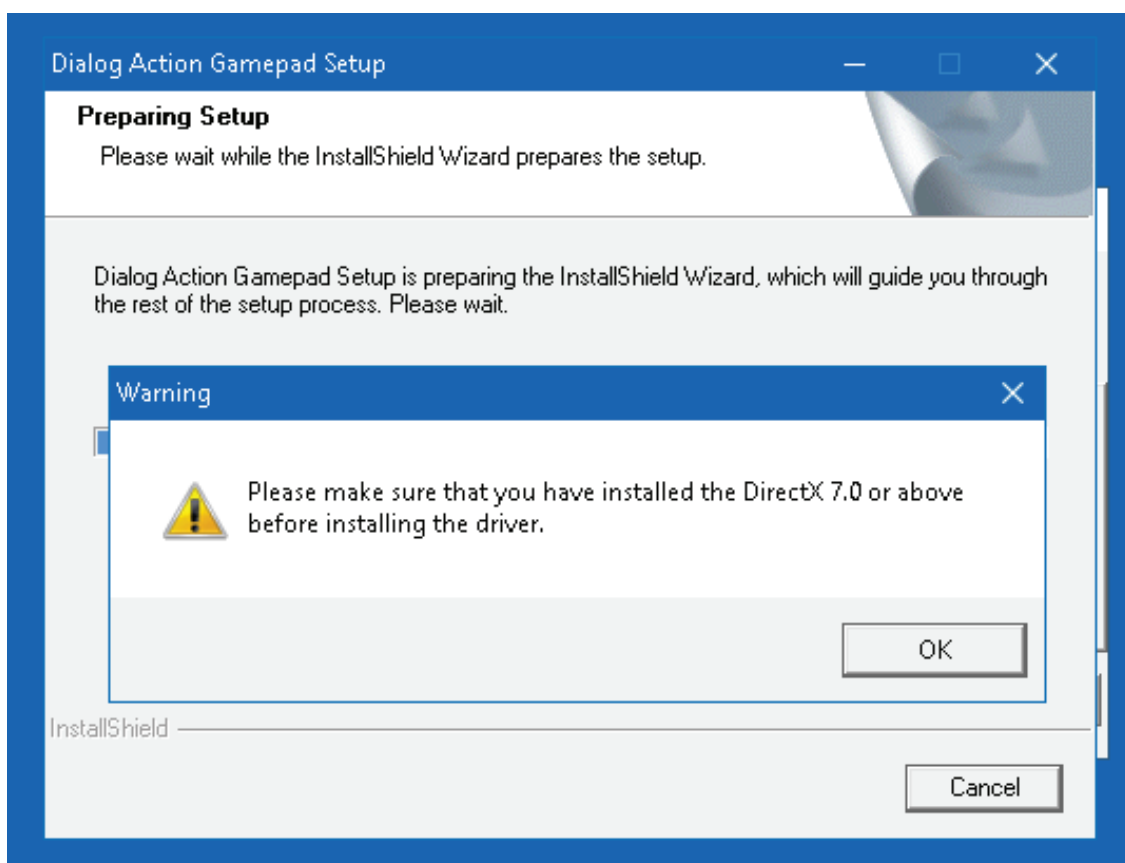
Dialog Action Gamepad Setup

Preparing Setup
Please wait while the InstallShield Wizard prepares the setup.

Dialog Action Gamepad Setup is preparing the InstallShield Wizard, which will guide you through the rest of the setup process. Please wait.

Warning

Please make sure that you have installed the DirectX 7.0 or above before installing the driver.

OK

InstallShield

Cancel